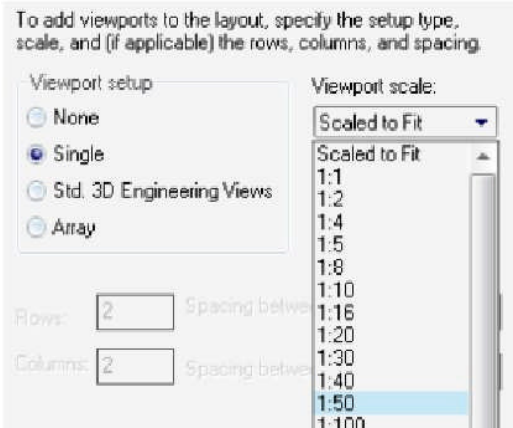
To add viewports to the layout, specify the setup type, scale, and (if applicable) the rows, columns, and spacing.

Viewport setup

None

Single

Std. 3D Engineering Views

Array

Viewport scale:

Scaled to Fit

Scaled to Fit
1:1
1:2
1:4
1:5
1:8
1:10
1:16
1:20
1:30
1:40
1:50
1:100

Rows: 2 Spacing betwe

Columns: 2 Spacing betwe